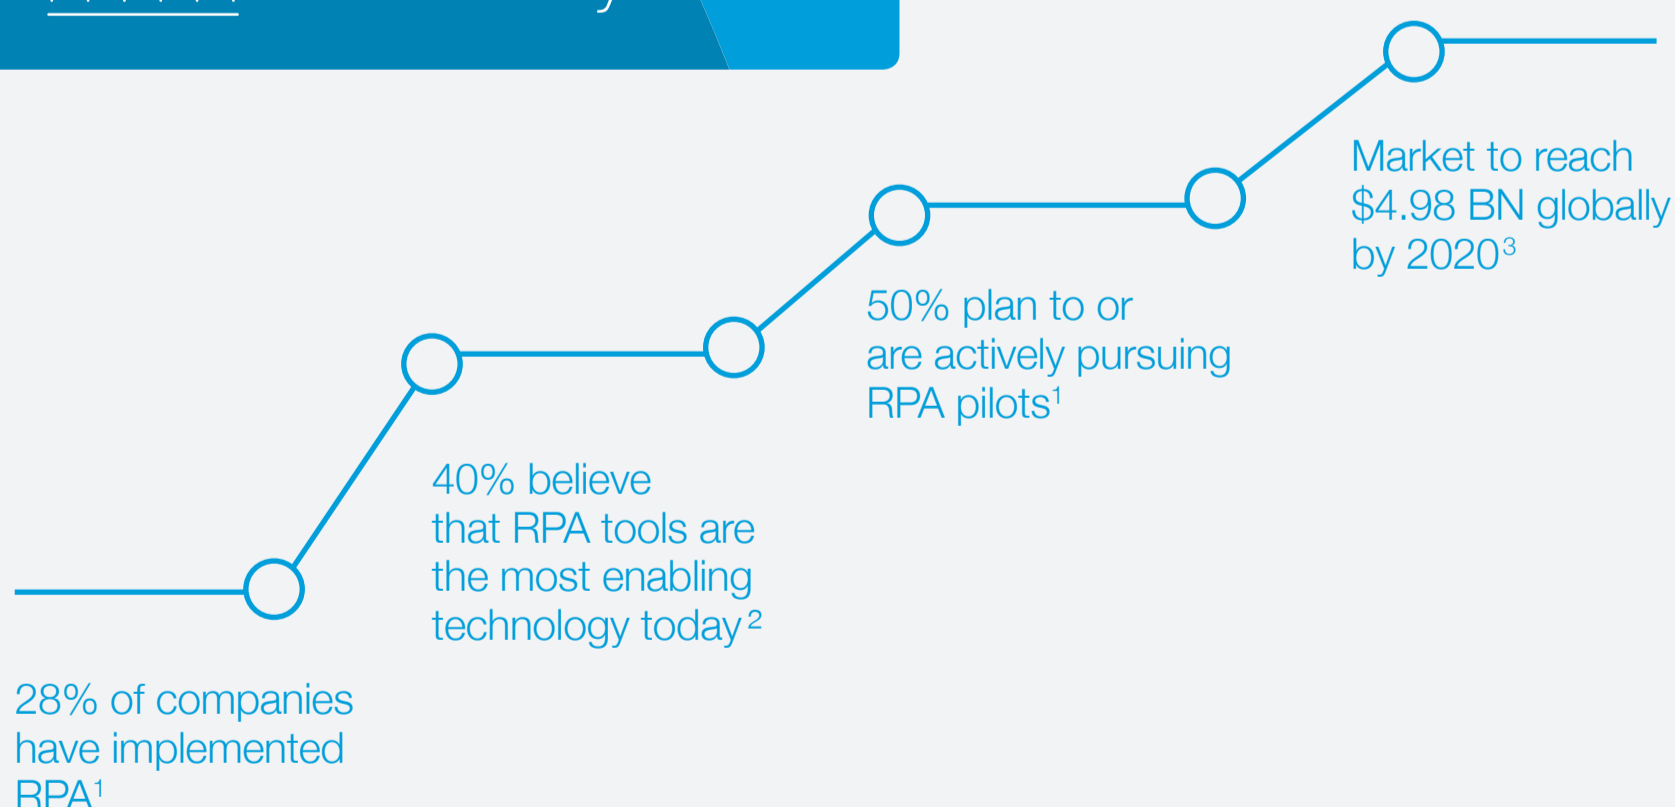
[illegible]

Market to reach $4.98 BN globally by 2020$^{3}$

50% plan to or are actively pursuing RPA pilots$^{1}$

40% believe that RPA tools are the most enabling technology today$^{2}$

28% of companies have implemented RPA$^{1}$